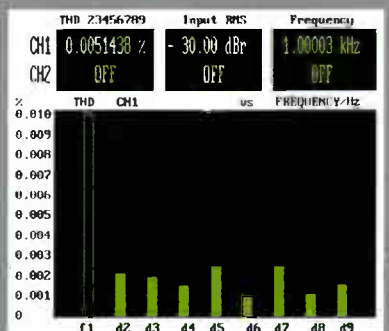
THD 23456789

Input RMS

Frequency

CH1 0.0051438 % - 30.00 dBr 1.00003 kHz

CH2 OFF OFF OFF

% THD CH1 vs FREQUENCY/Hz

0.010
0.009
0.008
0.007
0.006
0.005
0.004
0.003
0.002
0.001
0

f1 d2 d3 d4 d5 d6 d7 d8 d9